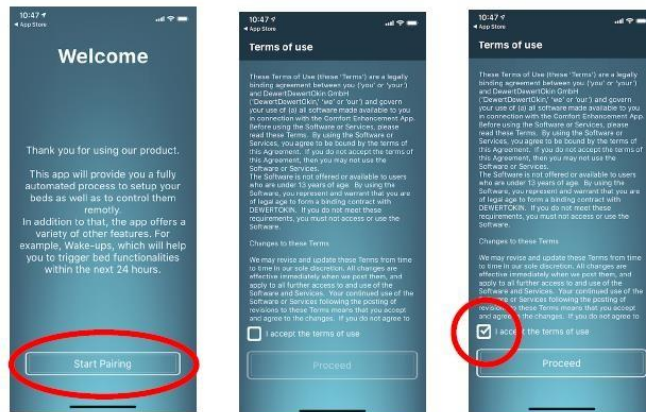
10:47
◂ App Store

Welcome

Thank you for using our product.

This app will provide you a fully automated process to setup your beds as well as to control them remotely.
In addition to that, the app offers a variety of other features. For example, Wake-ups, which will help you to trigger bed functionalities within the next 24 hours.

Start Pairing

10:47
◂ App Store

Terms of use

These Terms of Use (these "Terms") are a legally binding agreement between you ('you' or 'your') and DewertDewertOkin GmbH ('DewertDewertOkin', 'we' or 'our') and govern your use of (a) all software made available to you in connection with the Comfort Enhancement App. Before using the Software or Services, please read these Terms. By using the Software or Services, you agree to be bound by the terms of this Agreement. If you do not accept the terms of this Agreement, then you may not use the Software or Services.
The Software is not offered or available to users who are under 13 years of age. By using the Software, you represent and warrant that you are of legal age to form a binding contract with DEWERTOKIN. If you do not meet these requirements, you must not access or use the Software.

Changes to these Terms

We may revise and update these Terms from time to time in our sole discretion. All changes are effective immediately when we post them, and apply to all further access to and use of the Software and Services. Your continued use of the Software or Services following the posting of revisions to these Terms means that you accept and agree to the changes. If you do not agree to

I accept the terms of use

Proceed

10:47
◂ App Store

Terms of use

These Terms of Use (these "Terms") are a legally binding agreement between you ('you' or 'your') and DewertDewertOkin GmbH ('DewertDewertOkin', 'we' or 'our') and govern your use of (a) all software made available to you in connection with the Comfort Enhancement App. Before using the Software or Services, please read these Terms. By using the Software or Services, you agree to be bound by the terms of this Agreement. If you do not accept the terms of this Agreement, then you may not use the Software or Services.
The Software is not offered or available to users who are under 13 years of age. By using the Software, you represent and warrant that you are of legal age to form a binding contract with DEWERTOKIN. If you do not meet these requirements, you must not access or use the Software.

Changes to these Terms

We may revise and update these Terms from time to time in our sole discretion. All changes are effective immediately when we post them, and apply to all further access to and use of the Software and Services. Your continued use of the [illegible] or Services following the posting of revisions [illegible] these Terms means that you accept and agree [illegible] changes. If you do not agree to

I acc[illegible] the terms of use

Proceed